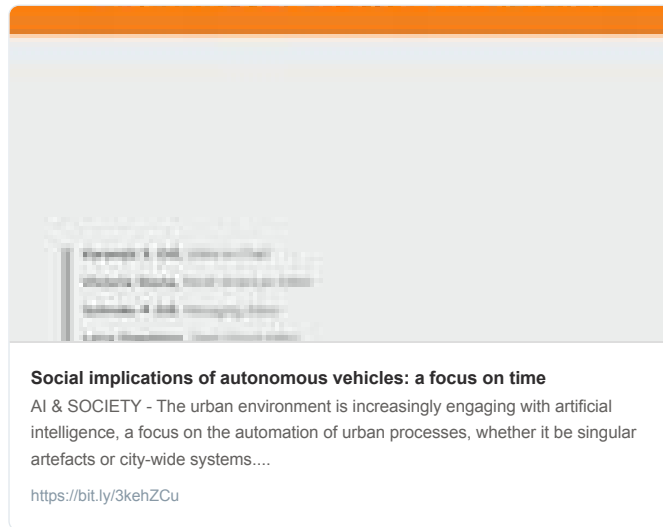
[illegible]

**Social implications of autonomous vehicles: a focus on time**

AI & SOCIETY - The urban environment is increasingly engaging with artificial intelligence, a focus on the automation of urban processes, whether it be singular artefacts or city-wide systems....

https://bit.ly/3kehZCu